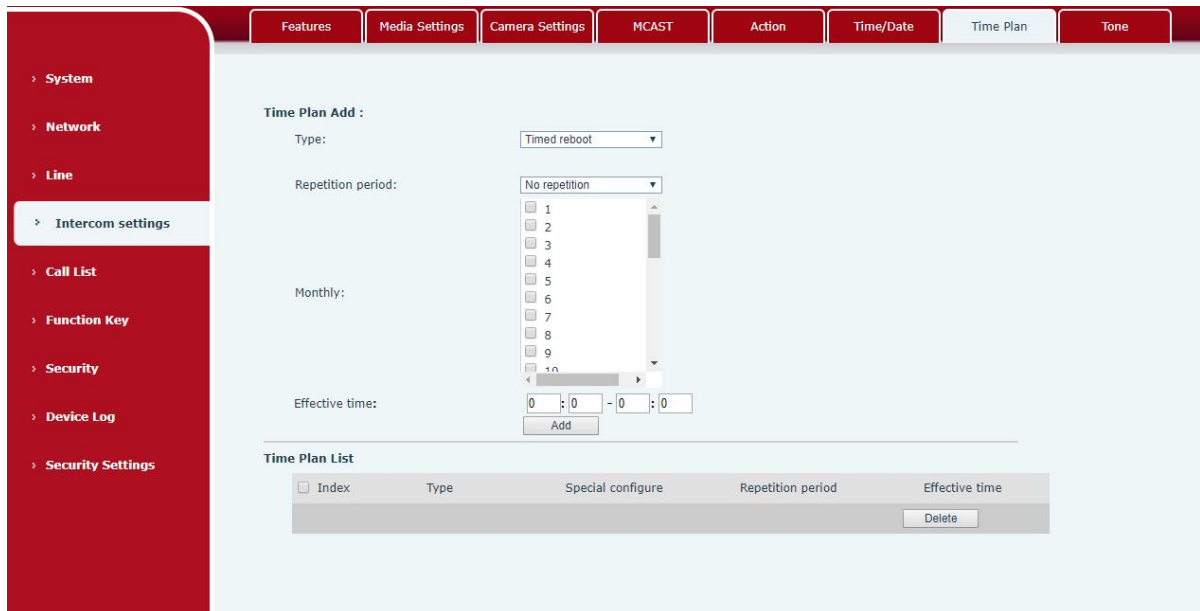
Features | Media Settings | Camera Settings | MCAST | Action | Time/Date | Time Plan | Tone

› System

› Network

› Line

› Intercom settings

› Call List

› Function Key

› Security

› Device Log

› Security Settings

Time Plan Add :

Type: Timed reboot

Repetition period: No repetition

Monthly:
1
2
3
4
5
6
7
8
9
10

Effective time: 0 : 0 - 0 : 0

Add

Time Plan List

| Index | Type | Special configure | Repetition period | Effective time |
|---|---|---|---|---|
| | | | | Delete |